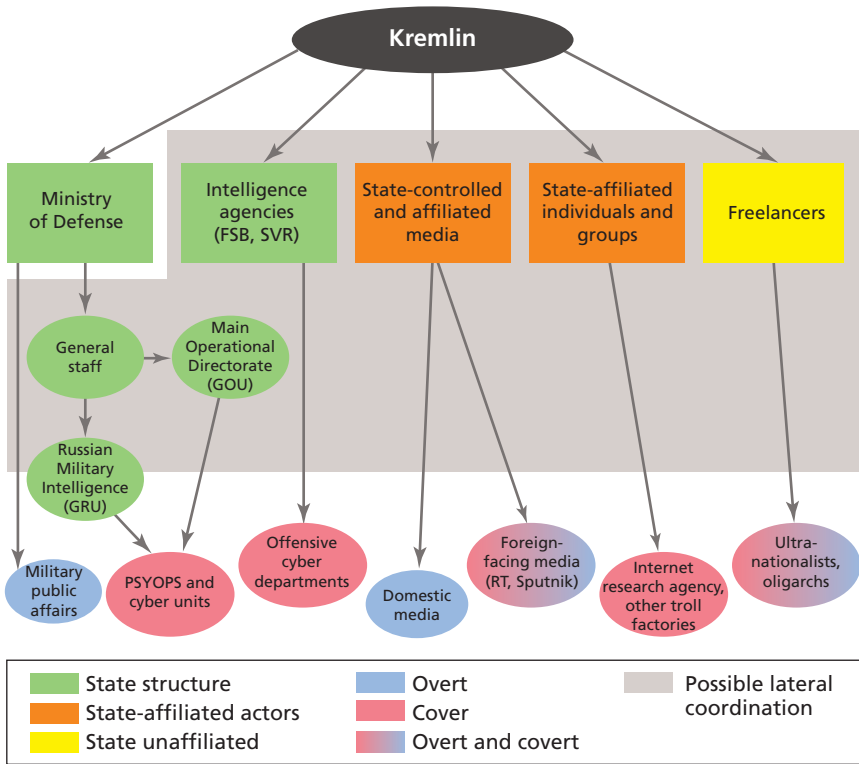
Kremlin

Ministry of Defense

Intelligence agencies (FSB, SVR)

State-controlled and affiliated media

State-affiliated individuals and groups

Freelancers

General staff

Main Operational Directorate (GOU)

Russian Military Intelligence (GRU)

Military public affairs

PSYOPS and cyber units

Offensive cyber departments

Domestic media

Foreign-facing media (RT, Sputnik)

Internet research agency, other troll factories

Ultra-nationalists, oligarchs

State structure
State-affiliated actors
State unaffiliated
Overt
Cover
Overt and covert
Possible lateral coordination